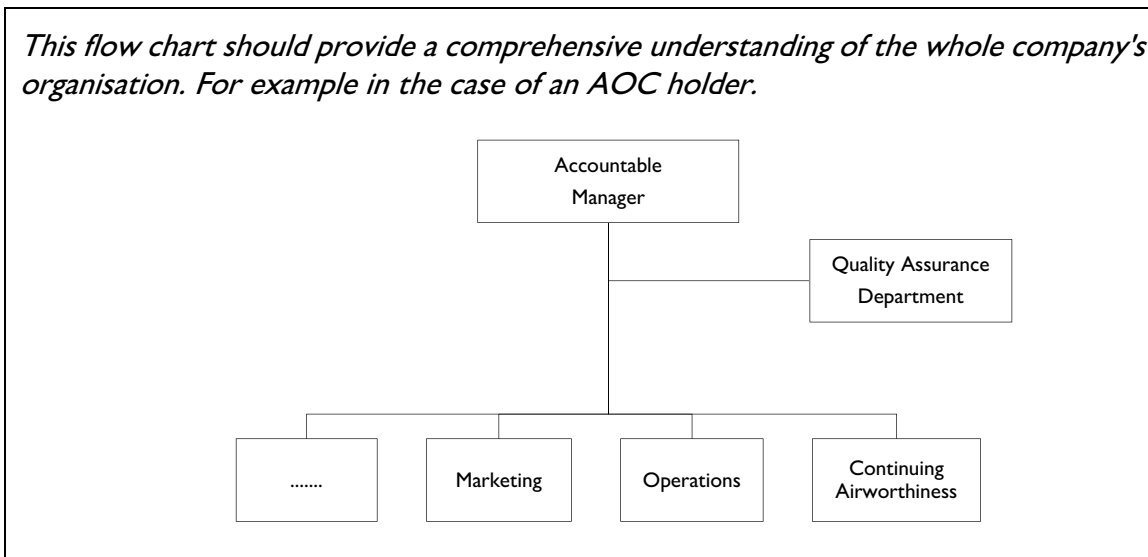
This flow chart should provide a comprehensive understanding of the whole company's organisation. For example in the case of an AOC holder.

Accountable Manager

Quality Assurance Department

.......

Marketing

Operations

Continuing Airworthiness